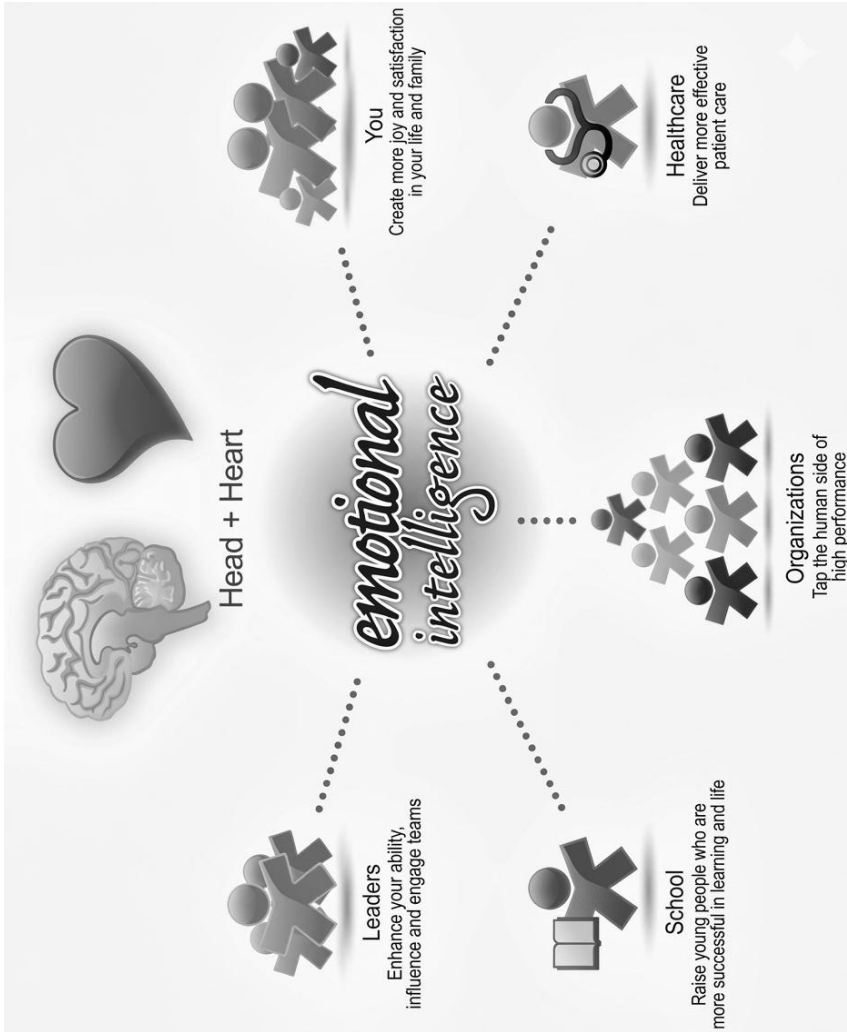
Head + Heart

emotional intelligence

You
Create more joy and satisfaction in your life and family

Healthcare
Deliver more effective patient care

Organizations
Tap the human side of high performance

Leaders
Enhance your ability, influence and engage teams

School
Raise young people who are more successful in learning and life